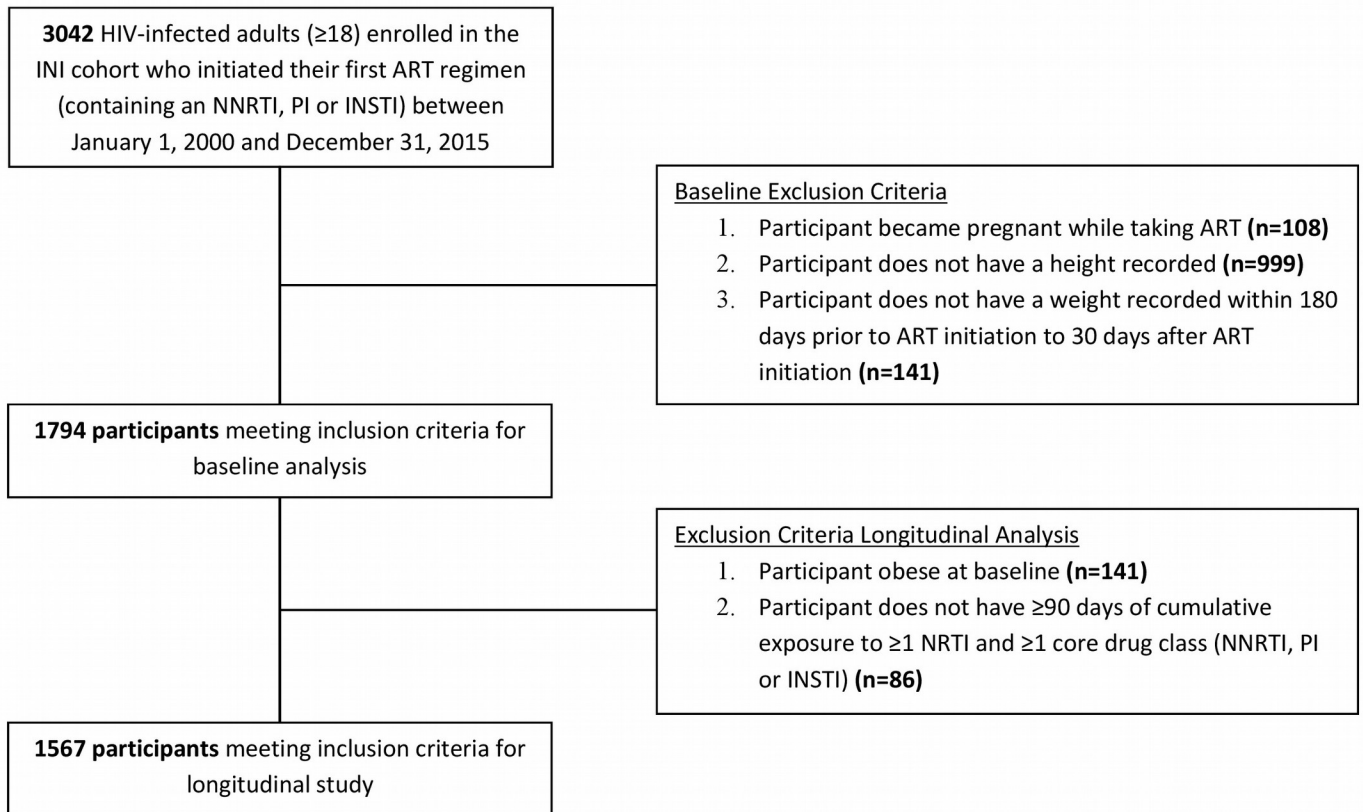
3042 HIV-infected adults (≥18) enrolled in the INI cohort who initiated their first ART regimen (containing an NNRTI, PI or INSTI) between January 1, 2000 and December 31, 2015

Baseline Exclusion Criteria
1. Participant became pregnant while taking ART (n=108)
2. Participant does not have a height recorded (n=999)
3. Participant does not have a weight recorded within 180 days prior to ART initiation to 30 days after ART initiation (n=141)

1794 participants meeting inclusion criteria for baseline analysis

Exclusion Criteria Longitudinal Analysis
1. Participant obese at baseline (n=141)
2. Participant does not have ≥90 days of cumulative exposure to ≥1 NRTI and ≥1 core drug class (NNRTI, PI or INSTI) (n=86)

1567 participants meeting inclusion criteria for longitudinal study